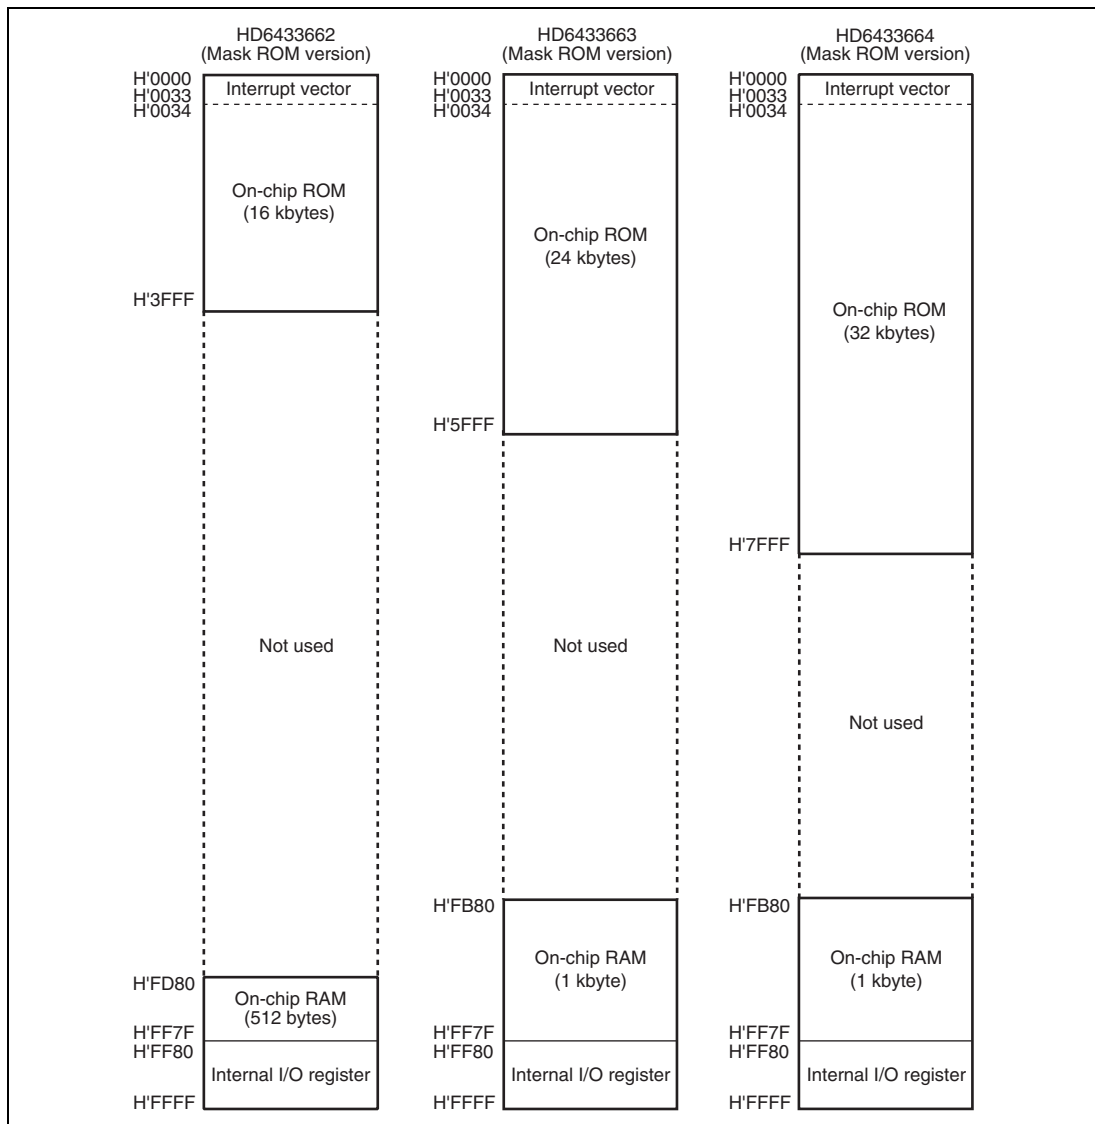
HD6433662
(Mask ROM version)

H'0000
H'0033
H'0034

Interrupt vector

On-chip ROM
(16 kbytes)

H'3FFF

Not used

H'FD80

On-chip RAM
(512 bytes)

H'FF7F
H'FF80

Internal I/O register

H'FFFF

HD6433663
(Mask ROM version)

H'0000
H'0033
H'0034

Interrupt vector

On-chip ROM
(24 kbytes)

H'5FFF

Not used

H'FB80

On-chip RAM
(1 kbyte)

H'FF7F
H'FF80

Internal I/O register

H'FFFF

HD6433664
(Mask ROM version)

H'0000
H'0033
H'0034

Interrupt vector

On-chip ROM
(32 kbytes)

H'7FFF

Not used

H'FB80

On-chip RAM
(1 kbyte)

H'FF7F
H'FF80

Internal I/O register

H'FFFF